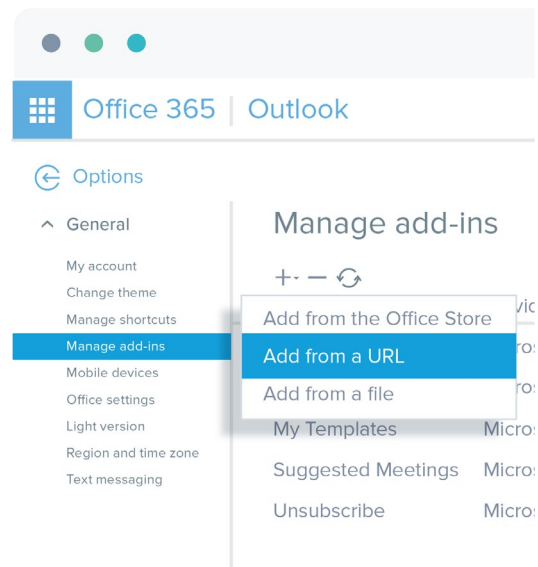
Office 365 | Outlook

Options

General

My account
Change theme
Manage shortcuts
Manage add-ins
Mobile devices
Office settings
Light version
Region and time zone
Text messaging

Manage add-ins

+ – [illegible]

Add from the Office Store
Add from a URL
Add from a file

vic
Micros
Micros

My Templates Micros
Suggested Meetings Micros
Unsubscribe Micros